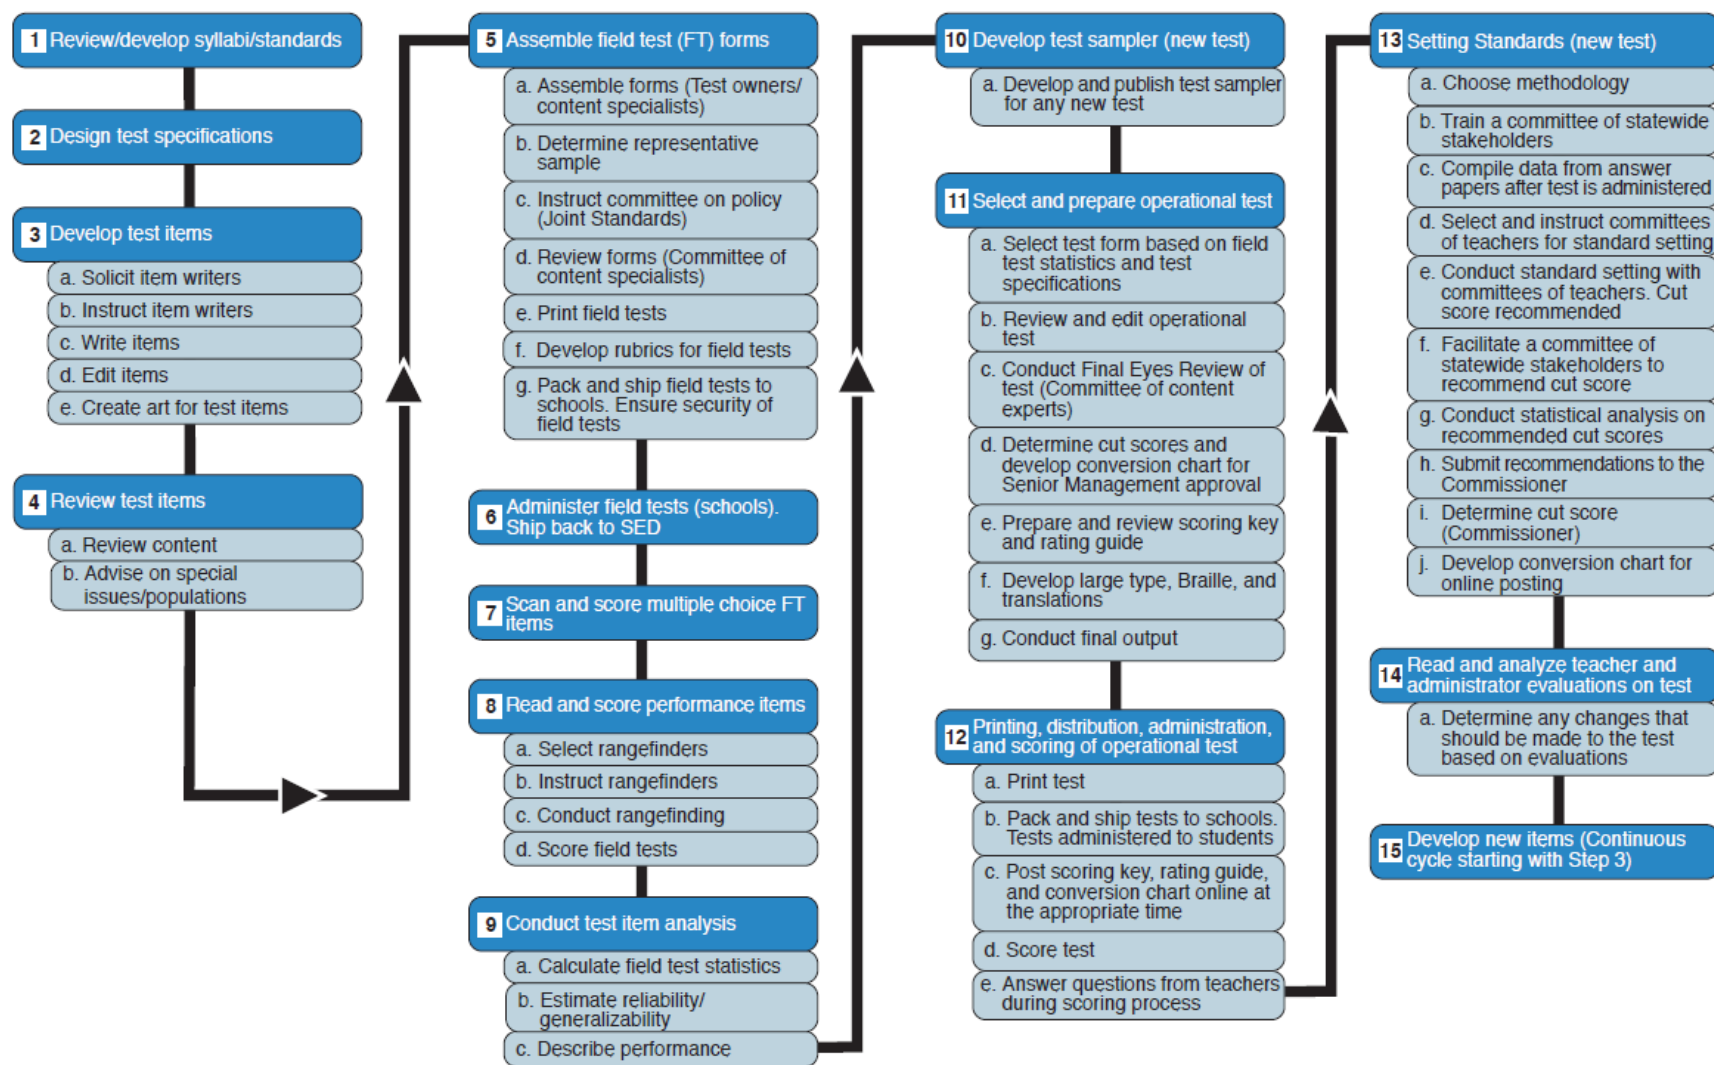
1 Review/develop syllabi/standards

2 Design test specifications

3 Develop test items
a. Solicit item writers
b. Instruct item writers
c. Write items
d. Edit items
e. Create art for test items

4 Review test items
a. Review content
b. Advise on special issues/populations

5 Assemble field test (FT) forms
a. Assemble forms (Test owners/ content specialists)
b. Determine representative sample
c. Instruct committee on policy (Joint Standards)
d. Review forms (Committee of content specialists)
e. Print field tests
f. Develop rubrics for field tests
g. Pack and ship field tests to schools. Ensure security of field tests

6 Administer field tests (schools). Ship back to SED

7 Scan and score multiple choice FT items

8 Read and score performance items
a. Select rangefinders
b. Instruct rangefinders
c. Conduct rangefinding
d. Score field tests

9 Conduct test item analysis
a. Calculate field test statistics
b. Estimate reliability/ generalizability
c. Describe performance

10 Develop test sampler (new test)
a. Develop and publish test sampler for any new test

11 Select and prepare operational test
a. Select test form based on field test statistics and test specifications
b. Review and edit operational test
c. Conduct Final Eyes Review of test (Committee of content experts)
d. Determine cut scores and develop conversion chart for Senior Management approval
e. Prepare and review scoring key and rating guide
f. Develop large type, Braille, and translations
g. Conduct final output

12 Printing, distribution, administration, and scoring of operational test
a. Print test
b. Pack and ship tests to schools. Tests administered to students
c. Post scoring key, rating guide, and conversion chart online at the appropriate time
d. Score test
e. Answer questions from teachers during scoring process

13 Setting Standards (new test)
a. Choose methodology
b. Train a committee of statewide stakeholders
c. Compile data from answer papers after test is administered
d. Select and instruct committees of teachers for standard setting
e. Conduct standard setting with committees of teachers. Cut score recommended
f. Facilitate a committee of statewide stakeholders to recommend cut score
g. Conduct statistical analysis on recommended cut scores
h. Submit recommendations to the Commissioner
i. Determine cut score (Commissioner)
j. Develop conversion chart for online posting

14 Read and analyze teacher and administrator evaluations on test
a. Determine any changes that should be made to the test based on evaluations

15 Develop new items (Continuous cycle starting with Step 3)